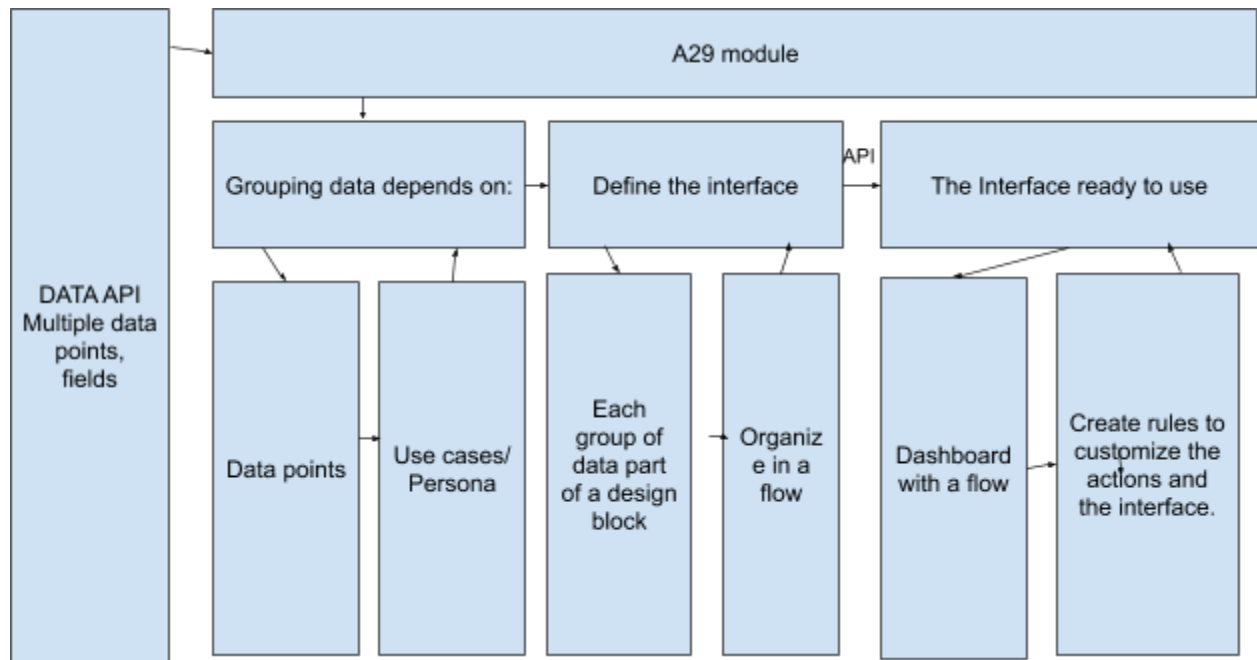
DATA API Multiple data points, fields

A29 module

Grouping data depends on:

Define the interface

API

The Interface ready to use

Data points

Use cases/ Persona

Each group of data part of a design block

Organiz e in a flow

Dashboard with a flow

Create rules to customize the actions and the interface.